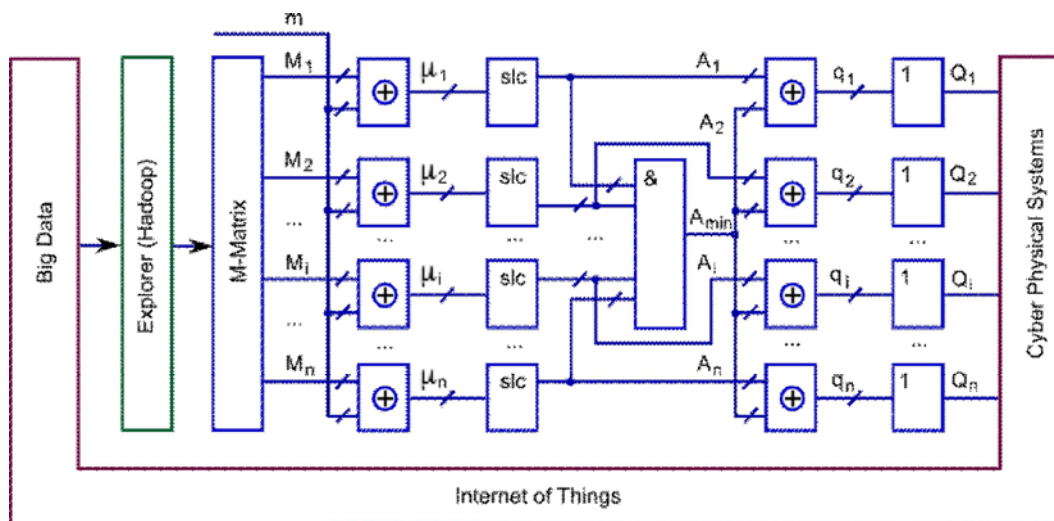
Big Data

Explorer (Hadoop)

M-Matrix

m

$M_1$

$M_2$

...

$M_i$

...

$M_n$

$\oplus$ $\mu_1$ slc

$\oplus$ $\mu_2$ slc

... ... ...

$\oplus$ $\mu_i$ slc

... ...

$\oplus$ $\mu_n$ slc

&

$A_1$

$A_2$

$A_{min}$

$A_i$

$A_n$

$\oplus$ $q_1$ 1 $Q_1$

$\oplus$ $q_2$ 1 $Q_2$

... ...

$\oplus$ $q_i$ 1 $Q_i$

... ...

$\oplus$ $q_n$ 1 $Q_n$

Cyber Physical Systems

Internet of Things